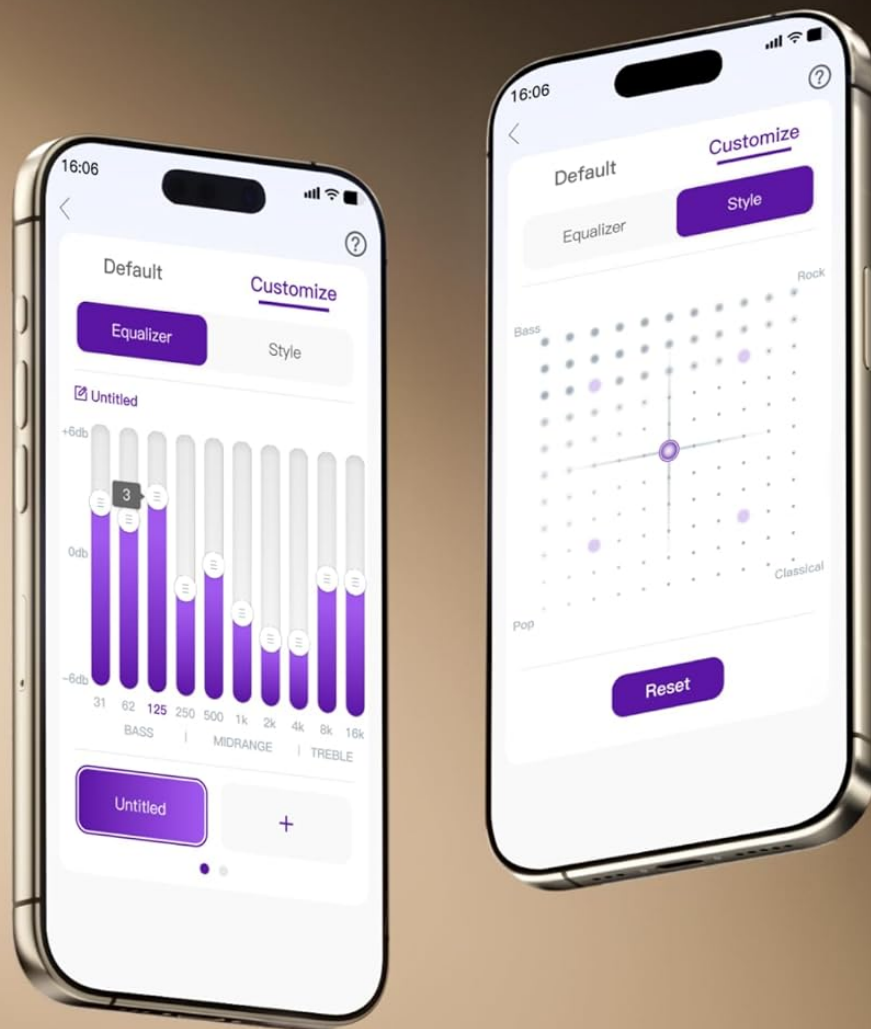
16:06

?

Default

Customize

Equalizer

Style

Untitled

+6db

0db

-6db

3

31 62 125 250 500 1k 2k 4k 8k 16k

BASS | MIDRANGE | TREBLE

Untitled

+

16:06

?

Default

Customize

Equalizer

Style

Rock

Bass

Classical

Pop

Reset